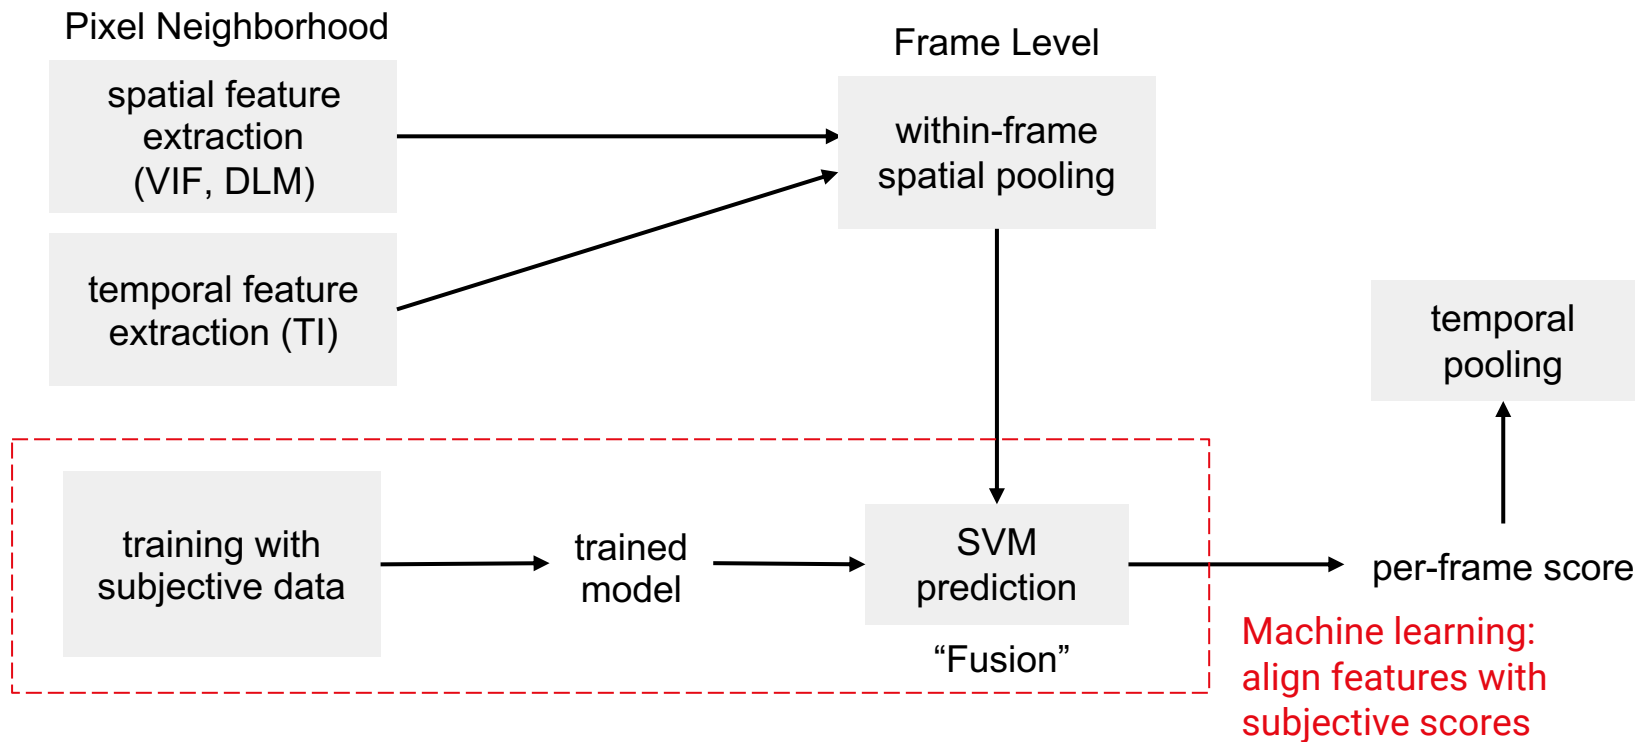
Pixel Neighborhood

spatial feature extraction (VIF, DLM)

temporal feature extraction (TI)

Frame Level

within-frame spatial pooling

temporal pooling

training with subjective data

trained model

SVM prediction

“Fusion”

per-frame score

Machine learning: align features with subjective scores